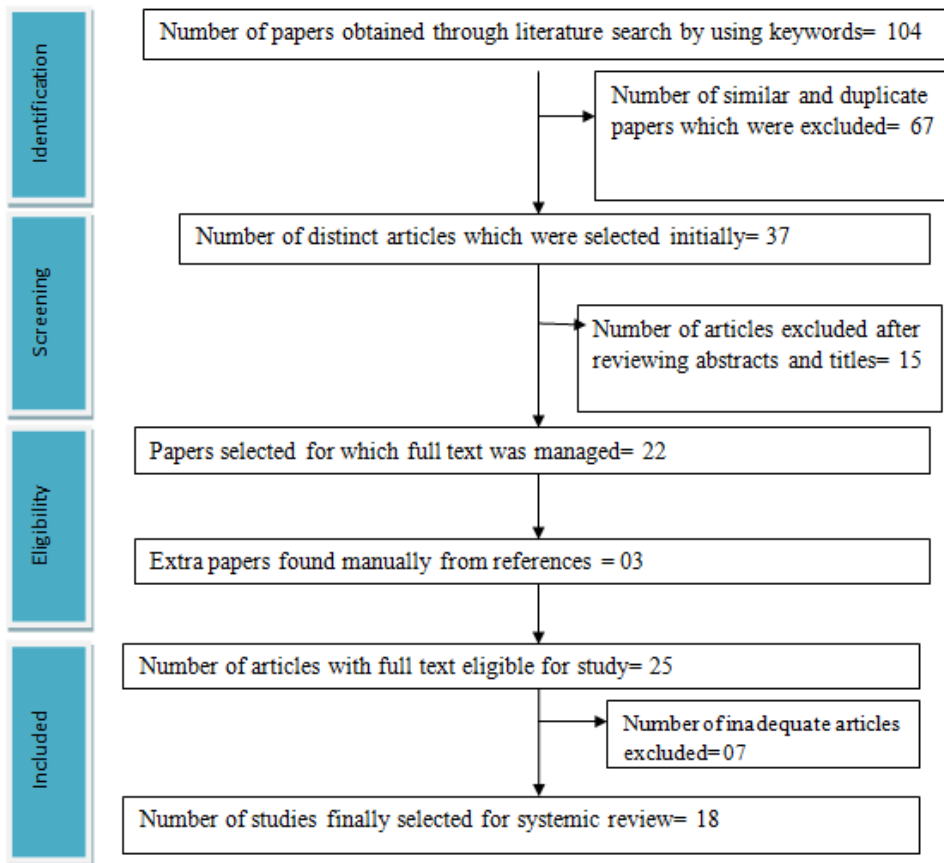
Identification

Number of papers obtained through literature search by using keywords= 104

Number of similar and duplicate papers which were excluded= 67

Screening

Number of distinct articles which were selected initially= 37

Number of articles excluded after reviewing abstracts and titles= 15

Eligibility

Papers selected for which full text was managed= 22

Extra papers found manually from references = 03

Included

Number of articles with full text eligible for study= 25

Number of ina dequate articles excluded= 07

Number of studies finally selected for systemic review= 18